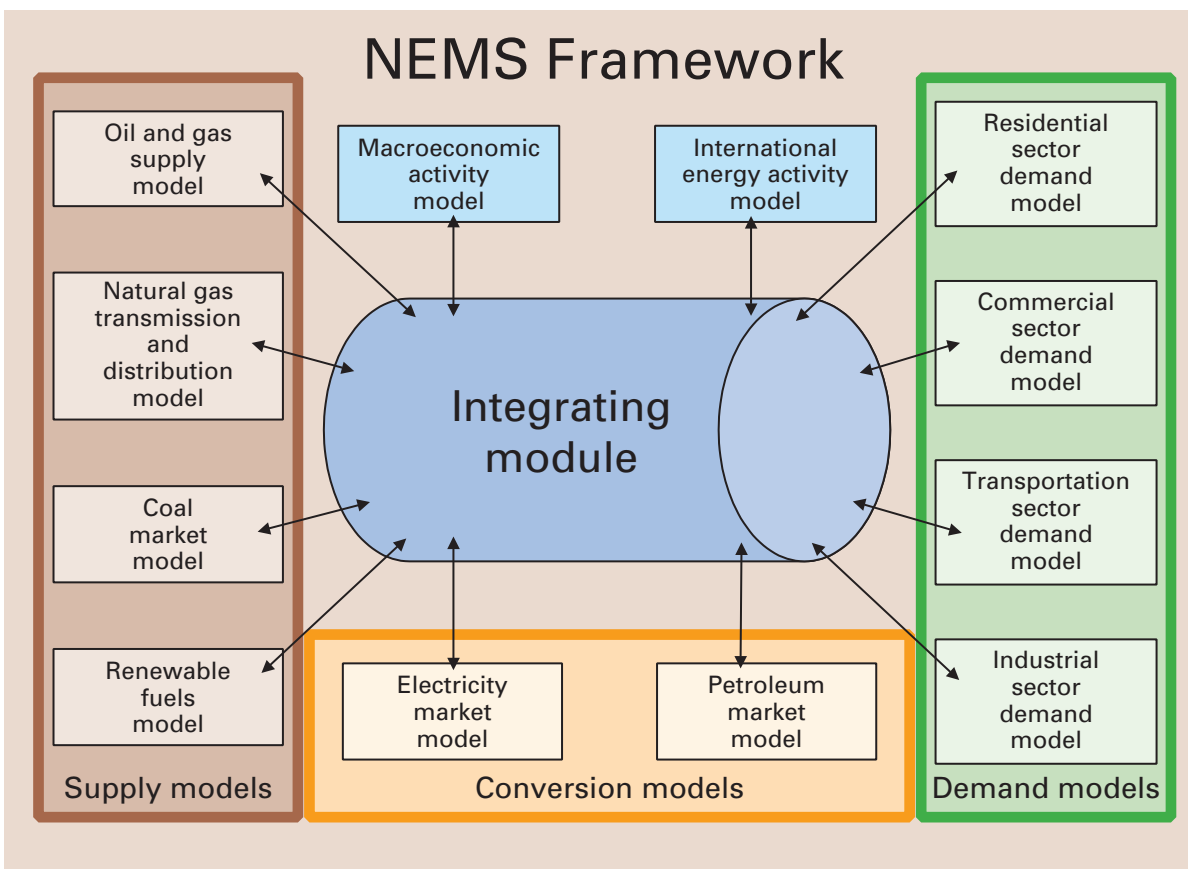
NEMS Framework

Oil and gas supply model

Natural gas transmission and distribution model

Coal market model

Renewable fuels model

Supply models

Macroeconomic activity model

International energy activity model

Integrating module

Electricity market model

Petroleum market model

Conversion models

Residential sector demand model

Commercial sector demand model

Transportation sector demand model

Industrial sector demand model

Demand models